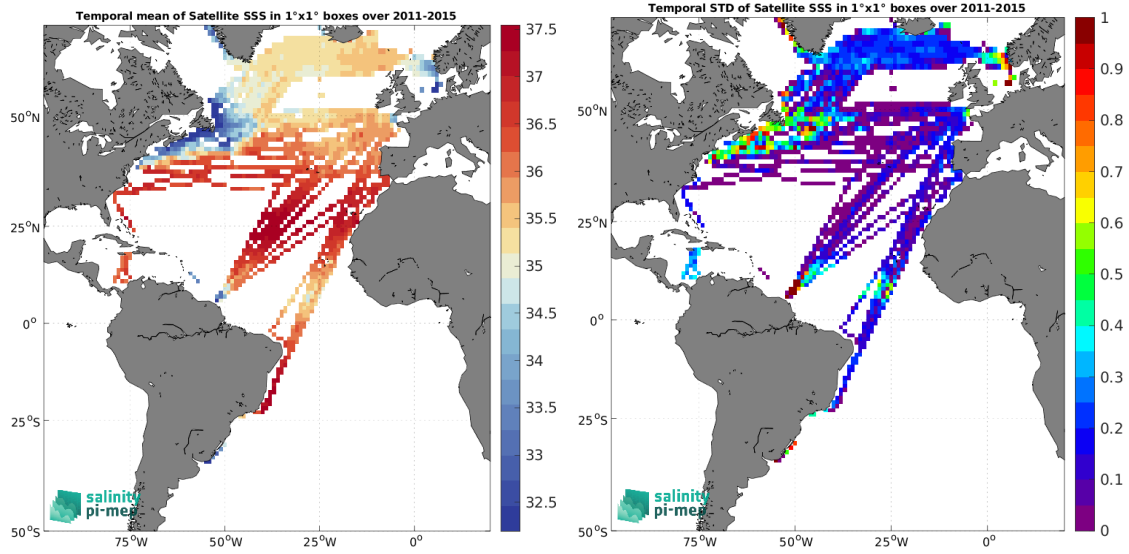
Temporal mean of Satellite SSS in 1°x1° boxes over 2011-2015

37.5
37
36.5
36
35.5
35
34.5
34
33.5
33
32.5

50$^o$N
25$^o$N
0$^o$
25$^o$S
50$^o$S
75$^o$W
50$^o$W
25$^o$W
0$^o$

salinity
pi-mep

Temporal STD of Satellite SSS in 1°x1° boxes over 2011-2015

1
0.9
0.8
0.7
0.6
0.5
0.4
0.3
0.2
0.1
0

50$^o$N
25$^o$N
0$^o$
25$^o$S
50$^o$S
75$^o$W
50$^o$W
25$^o$W
0$^o$

salinity
pi-mep